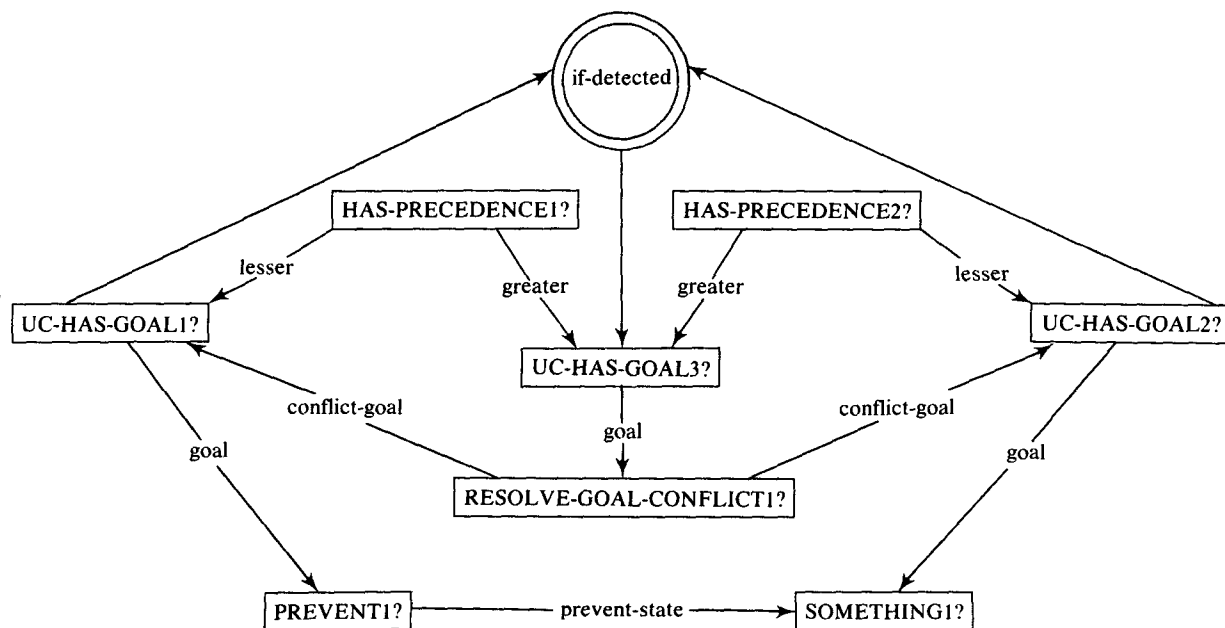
if-detected

HAS-PRECEDENCE1?

HAS-PRECEDENCE2?

lesser

greater

greater

lesser

UC-HAS-GOAL1?

UC-HAS-GOAL3?

UC-HAS-GOAL2?

conflict-goal

conflict-goal

goal

goal

goal

RESOLVE-GOAL-CONFLICT1?

PREVENT1?

prevent-state

SOMETHING1?